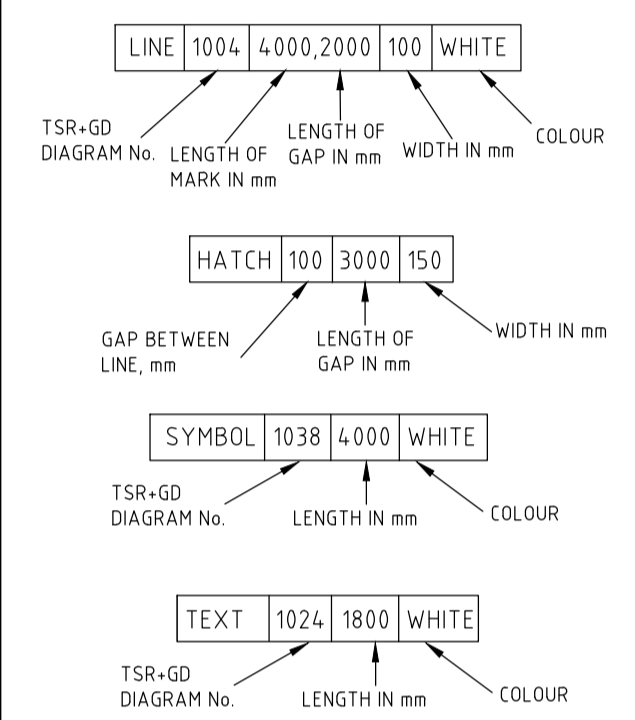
| LINE | 1004 | 4000,2000 | 100 | WHITE |
|---|---|---|---|---|

TSR+GD DIAGRAM No.

LENGTH OF MARK IN mm

LENGTH OF GAP IN mm

WIDTH IN mm

COLOUR

| HATCH | 100 | 3000 | 150 |
|---|---|---|---|

GAP BETWEEN LINE, mm

LENGTH OF GAP IN mm

WIDTH IN mm

| SYMBOL | 1038 | 4000 | WHITE |
|---|---|---|---|

TSR+GD DIAGRAM No.

LENGTH IN mm

COLOUR

| TEXT | 1024 | 1800 | WHITE |
|---|---|---|---|

TSR+GD DIAGRAM No.

LENGTH IN mm

COLOUR